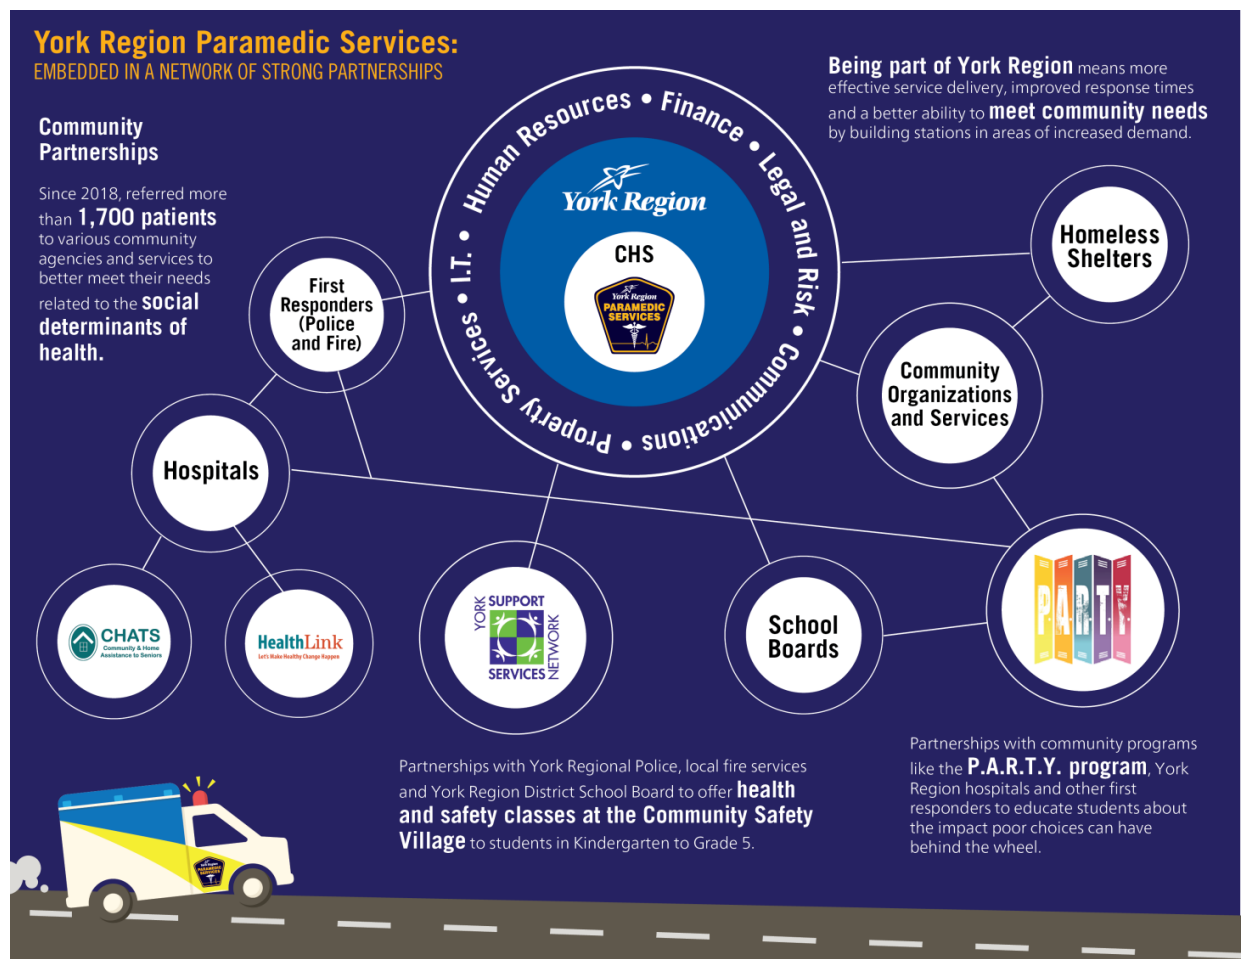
York Region Paramedic Services:
EMBEDDED IN A NETWORK OF STRONG PARTNERSHIPS

Community Partnerships

Since 2018, referred more than 1,700 patients to various community agencies and services to better meet their needs related to the social determinants of health.

Being part of York Region means more effective service delivery, improved response times and a better ability to meet community needs by building stations in areas of increased demand.

Human Resources • Finance • Legal and Risk • Communications • Property Services • I.T. •

York Region

CHS

York Region PARAMEDIC SERVICES

First Responders (Police and Fire)

Homeless Shelters

Community Organizations and Services

Hospitals

CHATS Community & Home Assistance to Seniors

HealthLink Let's Make Healthy Change Happen

YORK SUPPORT SERVICES NETWORK

School Boards

P.A.R.T.Y.

Partnerships with York Regional Police, local fire services and York Region District School Board to offer health and safety classes at the Community Safety Village to students in Kindergarten to Grade 5.

Partnerships with community programs like the P.A.R.T.Y. program, York Region hospitals and other first responders to educate students about the impact poor choices can have behind the wheel.

York Region PARAMEDIC SERVICES